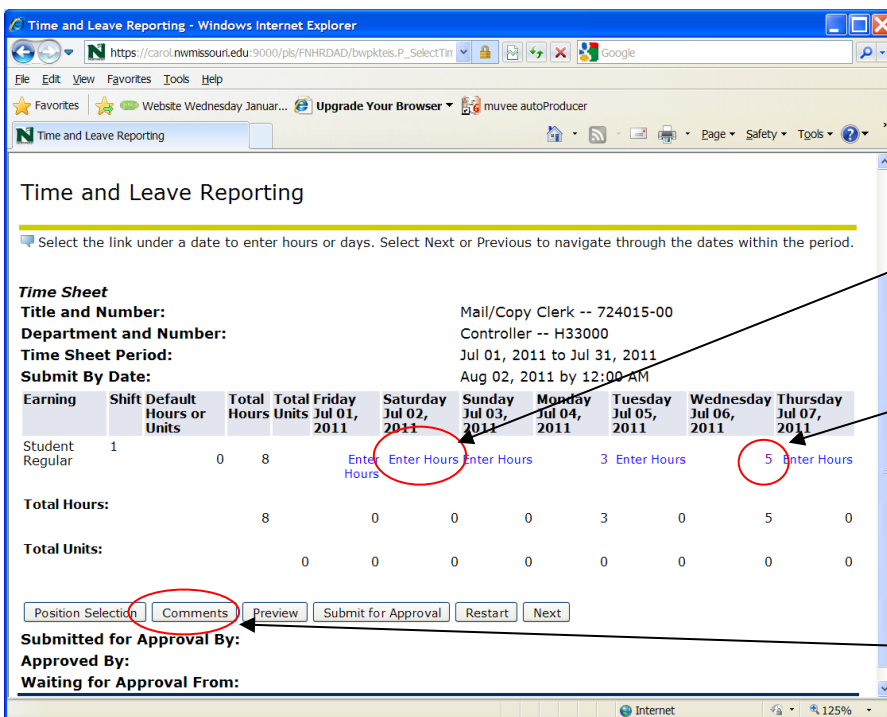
Time and Leave Reporting - Windows Internet Explorer

https://carol.nwmissouri.edu:9000/pls/FNHRDAD/bwpkteis.P_SelectTi

Google

File Edit View Favorites Tools Help

Favorites Website Wednesday Januar... Upgrade Your Browser muvee autoProducer

Time and Leave Reporting

Page Safety Tools

Time and Leave Reporting

Select the link under a date to enter hours or days. Select Next or Previous to navigate through the dates within the period.

Time Sheet

Title and Number: Mail/Copy Clerk -- 724015-00

Department and Number: Controller -- H33000

Time Sheet Period: Jul 01, 2011 to Jul 31, 2011

Submit By Date: Aug 02, 2011 by 12:00 AM

| Earning | Shift | Default Hours or Units | Total Hours | Total Units | Friday Jul 01, 2011 | Saturday Jul 02, 2011 | Sunday Jul 03, 2011 | Monday Jul 04, 2011 | Tuesday Jul 05, 2011 | Wednesday Jul 06, 2011 | Thursday Jul 07, 2011 |
|---|---|---|---|---|---|---|---|---|---|---|---|
| Student Regular | 1 | 0 | 8 | | Enter Hours | Enter Hours | Enter Hours | 3 | Enter Hours | 5 | Enter Hours |
| Total Hours: | | | 8 | | 0 | 0 | 0 | 3 | 0 | 5 | 0 |
| Total Units: | | | | 0 | 0 | 0 | 0 | 0 | 0 | 0 | 0 |

Position Selection | Comments | Preview | Submit for Approval | Restart | Next

Submitted for Approval By:

Approved By:

Waiting for Approval From:

Internet 125%